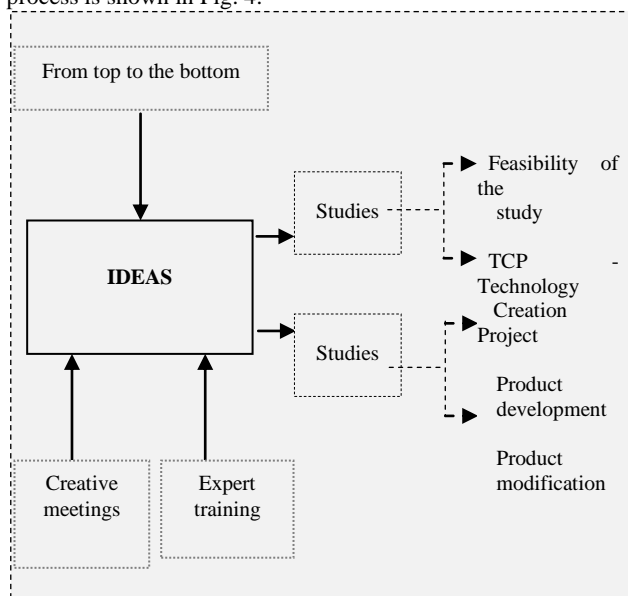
process is shown in Fig. 4.

From top to the bottom

IDEAS

Studies

Studies

Feasibility of the study

TCP - Technology Creation Project

Product development

Product modification

Creative meetings

Expert training